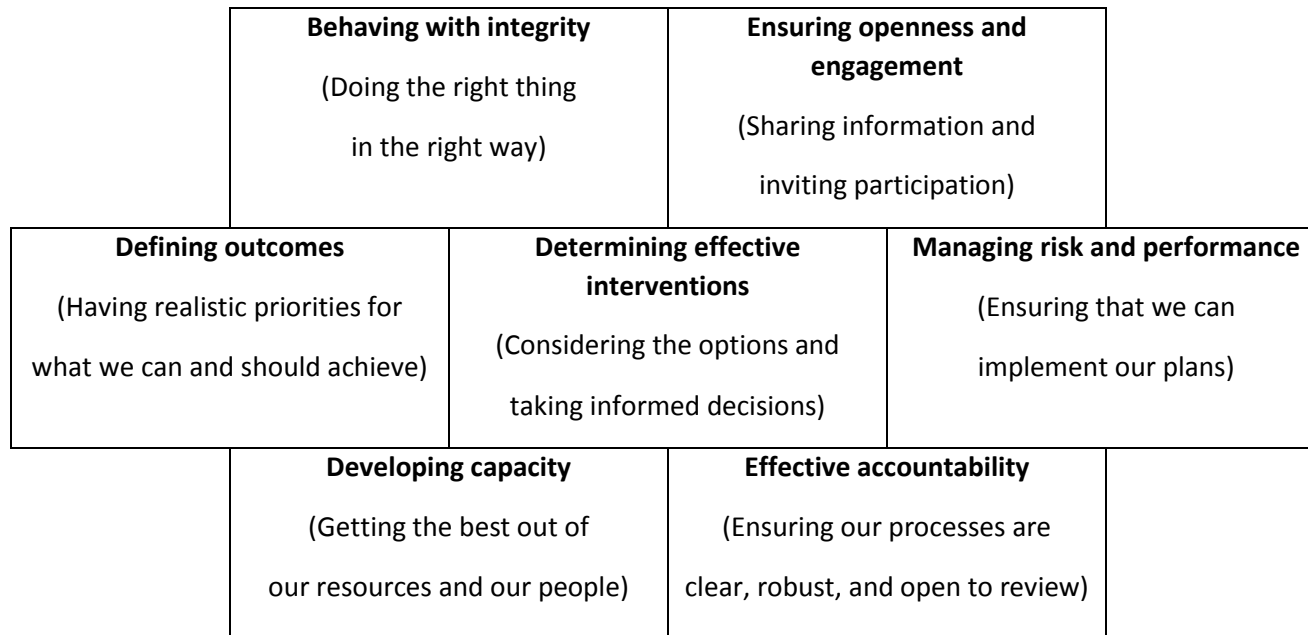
**Behaving with integrity**
(Doing the right thing in the right way)

**Ensuring openness and engagement**
(Sharing information and inviting participation)

**Defining outcomes**
(Having realistic priorities for what we can and should achieve)

**Determining effective interventions**
(Considering the options and taking informed decisions)

**Managing risk and performance**
(Ensuring that we can implement our plans)

**Developing capacity**
(Getting the best out of our resources and our people)

**Effective accountability**
(Ensuring our processes are clear, robust, and open to review)